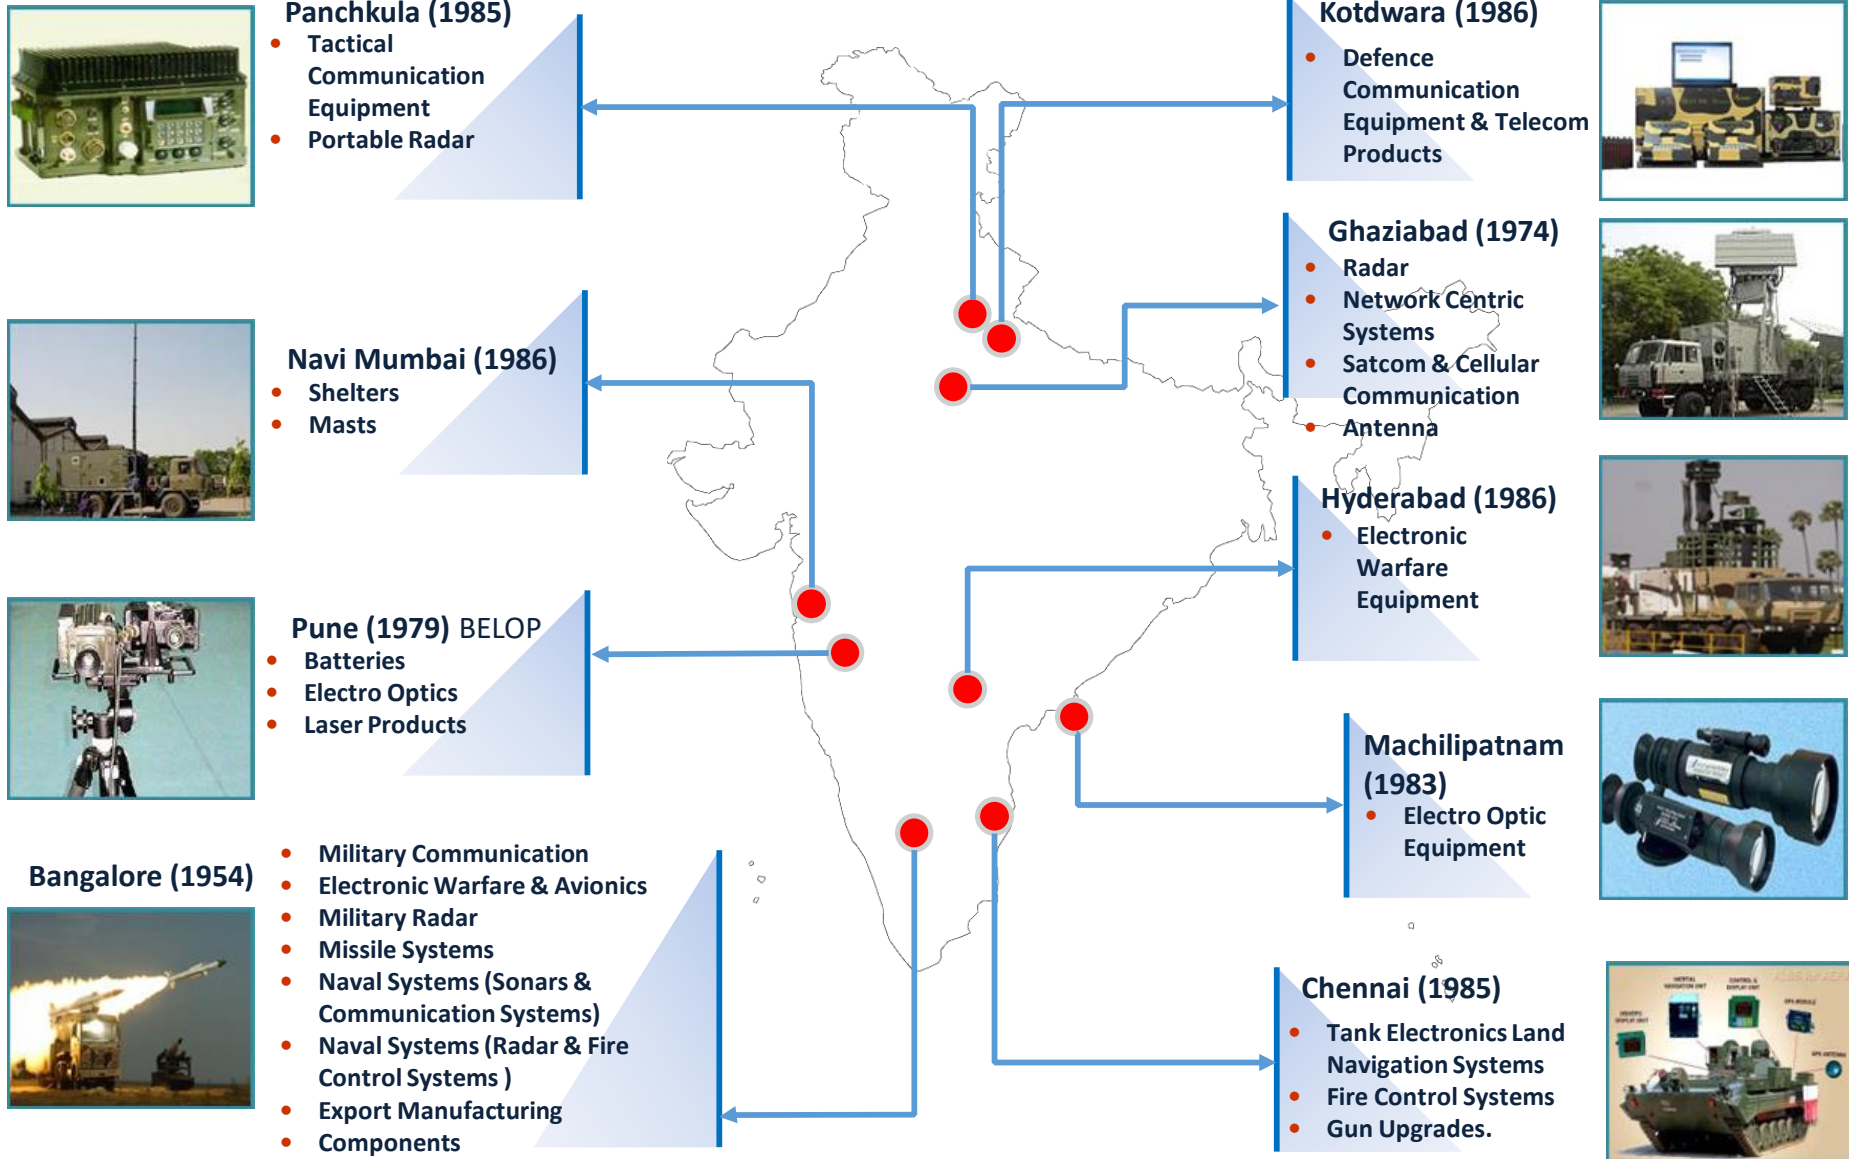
Panchkula (1985)
- Tactical Communication Equipment
- Portable Radar

Kotdwara (1986)
- Defence Communication Equipment & Telecom Products

Ghaziabad (1974)
- Radar
- Network Centric Systems
- Satcom & Cellular Communication
- Antenna

Navi Mumbai (1986)
- Shelters
- Masts

Hyderabad (1986)
- Electronic Warfare Equipment

Pune (1979) BELOP
- Batteries
- Electro Optics
- Laser Products

Machilipatnam (1983)
- Electro Optic Equipment

Bangalore (1954)
- Military Communication
- Electronic Warfare & Avionics
- Military Radar
- Missile Systems
- Naval Systems (Sonars & Communication Systems)
- Naval Systems (Radar & Fire Control Systems )
- Export Manufacturing
- Components

Chennai (1985)
- Tank Electronics Land Navigation Systems
- Fire Control Systems
- Gun Upgrades.